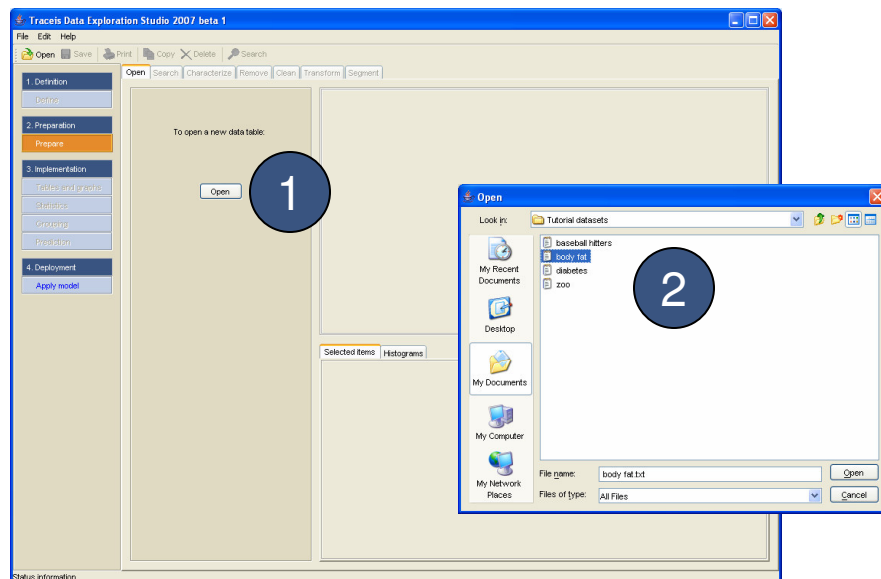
Traceis Data Exploration Studio 2007 beta 1

File Edit Help

Open Save Print Copy Delete Search

1. Definition
Define
2. Preparation
Prepare
3. Implementation
Tables and graphs
Statistics
Grouping
Prediction
4. Deployment
Apply model

Open Search Characterize Remove Clean Transform Segment

To open a new data table:

Open

1

Selected items Histograms

Status information

Open

Look in: Tutorial datasets

My Recent Documents
Desktop
My Documents
My Computer
My Network Places

baseball hitters
body fat
diabetes
zoo

2

File name: body fat.txt
Files of type: All Files

Open
Cancel